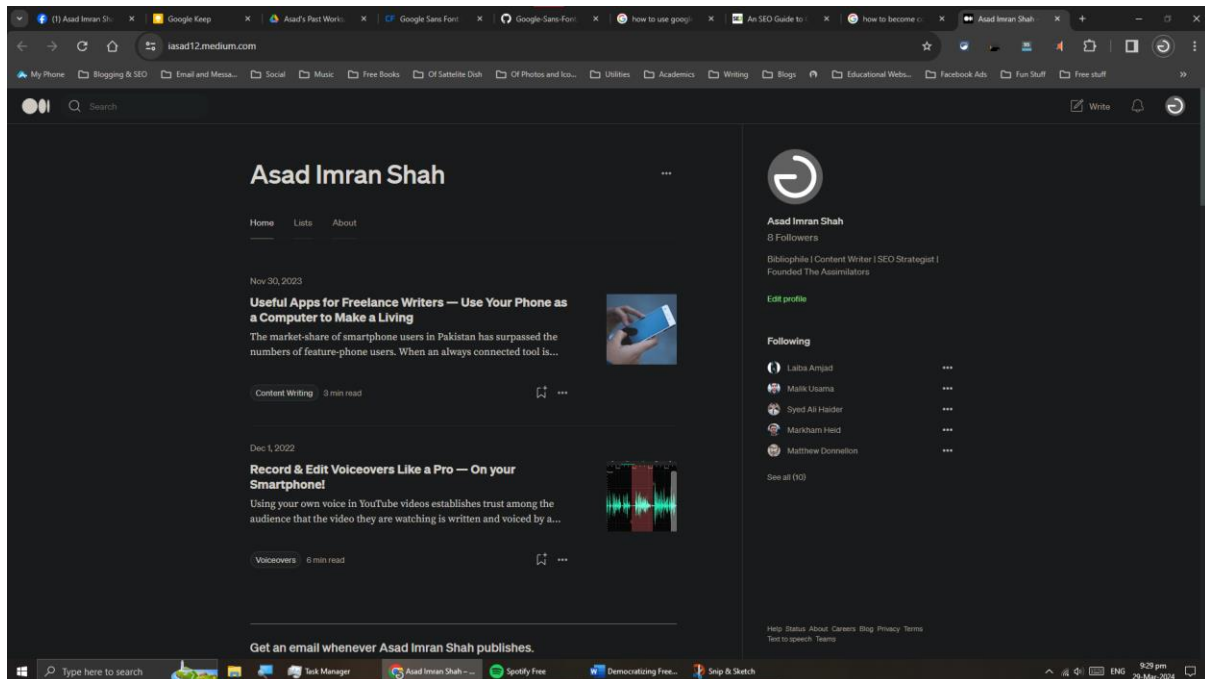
(1) Asad Imran Sh | Google Keep | Asad's Past Works | Google Sans Font | Google-Sans-Font | how to use googl | An SEO Guide to | how to become c | Asad Imran Shah

iasad12.medium.com

My Phone | Blogging & SEO | Email and Messa... | Social | Music | Free Books | Of Sattelite Dish | Of Photos and Ico... | Utilities | Academics | Writing | Blogs | Educational Webs... | Facebook Ads | Fun Stuff | Free stuff

Search

Write

Asad Imran Shah

Home Lists About

Nov 30, 2023

Useful Apps for Freelance Writers — Use Your Phone as a Computer to Make a Living

The market-share of smartphone users in Pakistan has surpassed the numbers of feature-phone users. When an always connected tool is...

Content Writing 3 min read

Dec 1, 2022

Record & Edit Voiceovers Like a Pro — On your Smartphone!

Using your own voice in YouTube videos establishes trust among the audience that the video they are watching is written and voiced by a...

Voiceovers 6 min read

Get an email whenever Asad Imran Shah publishes.

Asad Imran Shah

8 Followers

Bibliophile | Content Writer | SEO Strategist | Founded The Assimilators

Edit profile

Following

Laiba Amjad

Malik Usama

Syed Ali Haider

Markham Heid

Matthew Donnellon

See all (10)

Help Status About Careers Blog Privacy Terms Text to speech Teams

Type here to search | Task Manager | Asad Imran Shah -... | Spotify Free | Democratizing Free... | Snip & Sketch

ENG 9:29 pm 29-Mar-2024